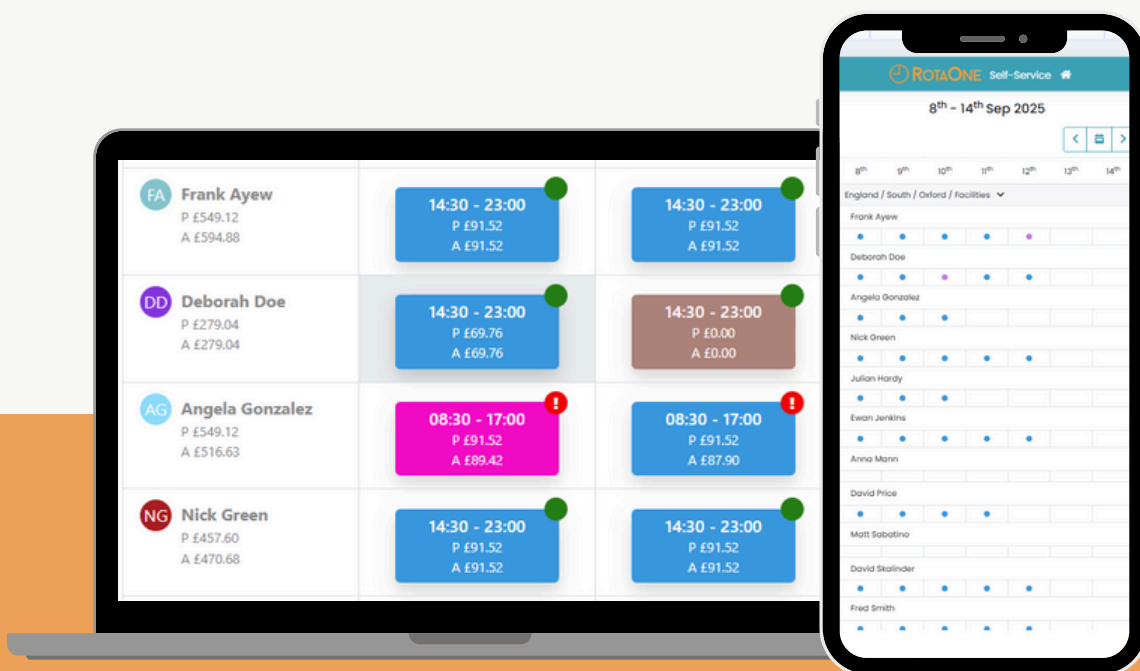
FA Frank Ayew
P £549.12
A £594.88

14:30 - 23:00
P £91.52
A £91.52

14:30 - 23:00
P £91.52
A £91.52

DD Deborah Doe
P £279.04
A £279.04

14:30 - 23:00
P £69.76
A £69.76

14:30 - 23:00
P £0.00
A £0.00

AG Angela Gonzalez
P £549.12
A £516.63

08:30 - 17:00
P £91.52
A £89.42

08:30 - 17:00
P £91.52
A £87.90

NG Nick Green
P £457.60
A £470.68

14:30 - 23:00
P £91.52
A £91.52

14:30 - 23:00
P £91.52
A £91.52

RotaOne Self-Service

8$^{th}$ - 14$^{th}$ Sep 2025

8$^{th}$ 9$^{th}$ 10$^{th}$ 11$^{th}$ 12$^{th}$ 13$^{th}$ 14$^{th}$

England / South / Oxford / Facilities

Frank Ayew
Deborah Doe
Angela Gonzalez
Nick Green
Julian Hardy
Ewan Jenkins
Anna Mann
David Price
Matt Sabatino
David Skalinder
Fred Smith